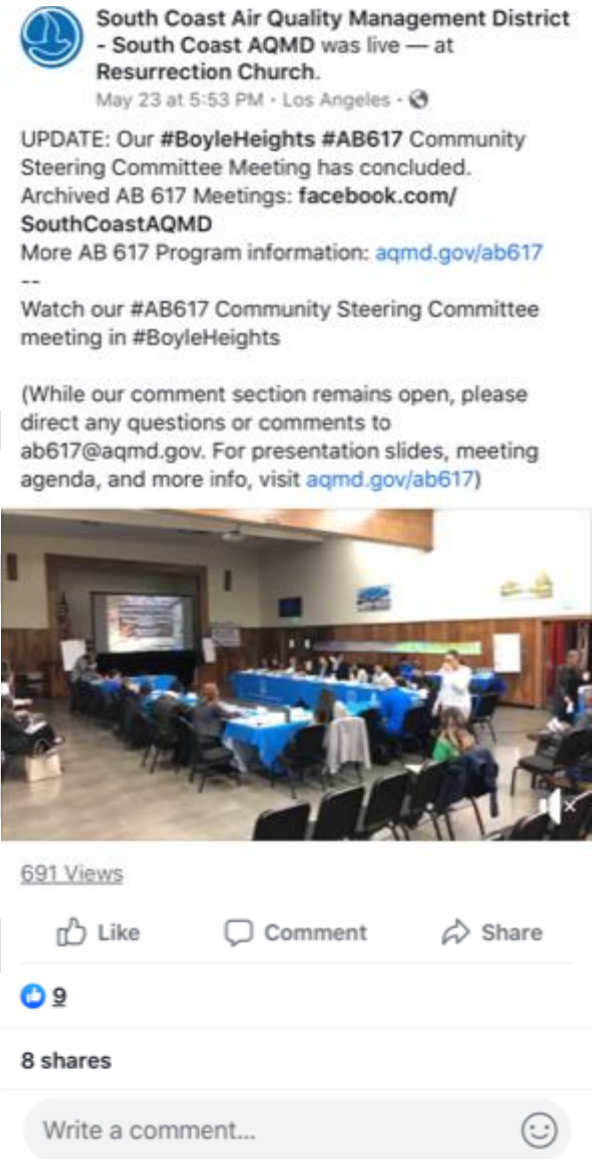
South Coast Air Quality Management District - South Coast AQMD was live — at Resurrection Church.
May 23 at 5:53 PM · Los Angeles ·

UPDATE: Our #BoyleHeights #AB617 Community Steering Committee Meeting has concluded.
Archived AB 617 Meetings: facebook.com/SouthCoastAQMD
More AB 617 Program information: aqmd.gov/ab617
--
Watch our #AB617 Community Steering Committee meeting in #BoyleHeights

(While our comment section remains open, please direct any questions or comments to ab617@aqmd.gov. For presentation slides, meeting agenda, and more info, visit aqmd.gov/ab617)

691 Views

Like Comment Share

9

8 shares

Write a comment...